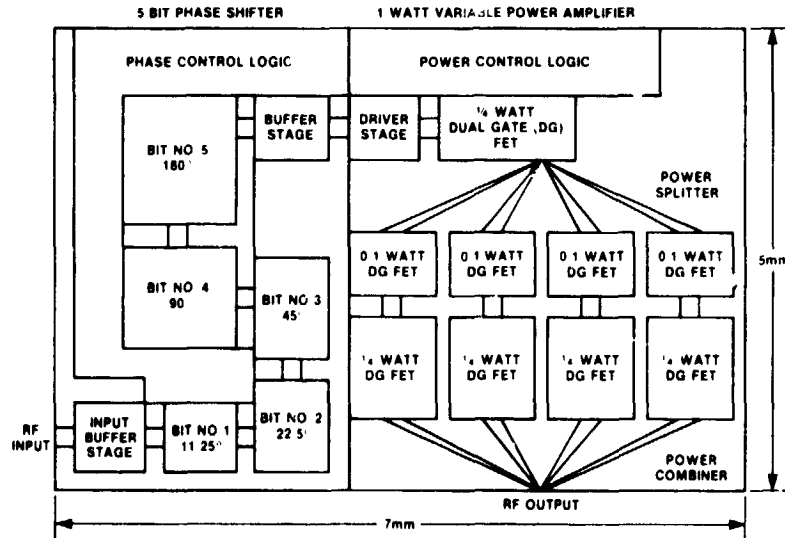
5 BIT PHASE SHIFTER

1 WATT VARIABLE POWER AMPLIFIER

PHASE CONTROL LOGIC

POWER CONTROL LOGIC

BIT NO 5
180°

BUFFER STAGE

DRIVER STAGE

¼ WATT DUAL GATE (DG) FET

POWER SPLITTER

BIT NO 4
90

BIT NO 3
45°

0 1 WATT DG FET

0 1 WATT DG FET

0 1 WATT DG FET

0 1 WATT DG FET

¼ WATT DG FET

¼ WATT DG FET

¼ WATT DG FET

¼ WATT DG FET

5mm

RF INPUT

INPUT BUFFER STAGE

BIT NO 1
11 25°

BIT NO 2
22 5°

POWER COMBINER

RF OUTPUT

7mm